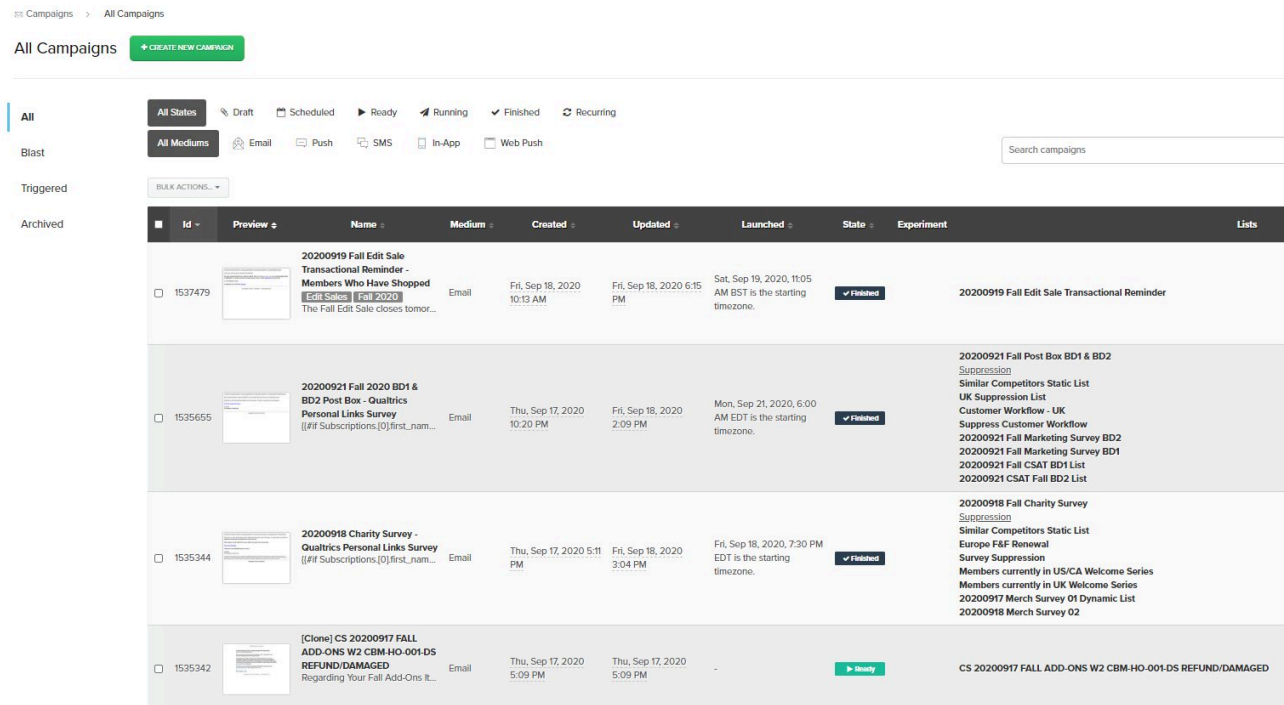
Campaigns > All Campaigns

All Campaigns + CREATE NEW CAMPAIGN

All
Blast
Triggered
Archived

All States Draft Scheduled Ready Running Finished Recurring

All Mediums Email Push SMS In-App Web Push

Search campaigns

BULK ACTIONS...

| Id | Preview | Name | Medium | Created | Updated | Launched | State | Experiment | Lists |
|---|---|---|---|---|---|---|---|---|---|
| 1537479 | | 20200919 Fall Edit Sale Transactional Reminder - Members Who Have Shopped Edit Sales Fall 2020 The Fall Edit Sale closes tomor... | Email | Fri, Sep 18, 2020 10:13 AM | Fri, Sep 18, 2020 6:15 PM | Sat, Sep 19, 2020, 11:05 AM BST is the starting timezone. | Finished | | 20200919 Fall Edit Sale Transactional Reminder |
| 1535655 | | 20200921 Fall 2020 BD1 & BD2 Post Box - Qualtrics Personal Links Survey {{#if Subscriptions.[0].first_nam... | Email | Thu, Sep 17, 2020 10:20 PM | Fri, Sep 18, 2020 2:09 PM | Mon, Sep 21, 2020, 6:00 AM EDT is the starting timezone. | Finished | | 20200921 Fall Post Box BD1 & BD2 Suppression Similar Competitors Static List UK Suppression List Customer Workflow - UK Suppress Customer Workflow 20200921 Fall Marketing Survey BD2 20200921 Fall Marketing Survey BD1 20200921 Fall CSAT BD1 List 20200921 CSAT Fall BD2 List |
| 1535344 | | 20200918 Charity Survey - Qualtrics Personal Links Survey {{#if Subscriptions.[0].first_nam... | Email | Thu, Sep 17, 2020 5:11 PM | Fri, Sep 18, 2020 3:04 PM | Fri, Sep 18, 2020, 7:30 PM EDT is the starting timezone. | Finished | | 20200918 Fall Charity Survey Suppression Similar Competitors Static List Europe F&F Renewal Survey Suppression Members currently in US/CA Welcome Series Members currently in UK Welcome Series 20200917 Merch Survey 01 Dynamic List 20200918 Merch Survey 02 |
| 1535342 | | [Clone] CS 20200917 FALL ADD-ONS W2 CBM-HO-001-DS REFUND/DAMAGED Regarding Your Fall Add-Ons It... | Email | Thu, Sep 17, 2020 5:09 PM | Thu, Sep 17, 2020 5:09 PM | - | Ready | | CS 20200917 FALL ADD-ONS W2 CBM-HO-001-DS REFUND/DAMAGED |